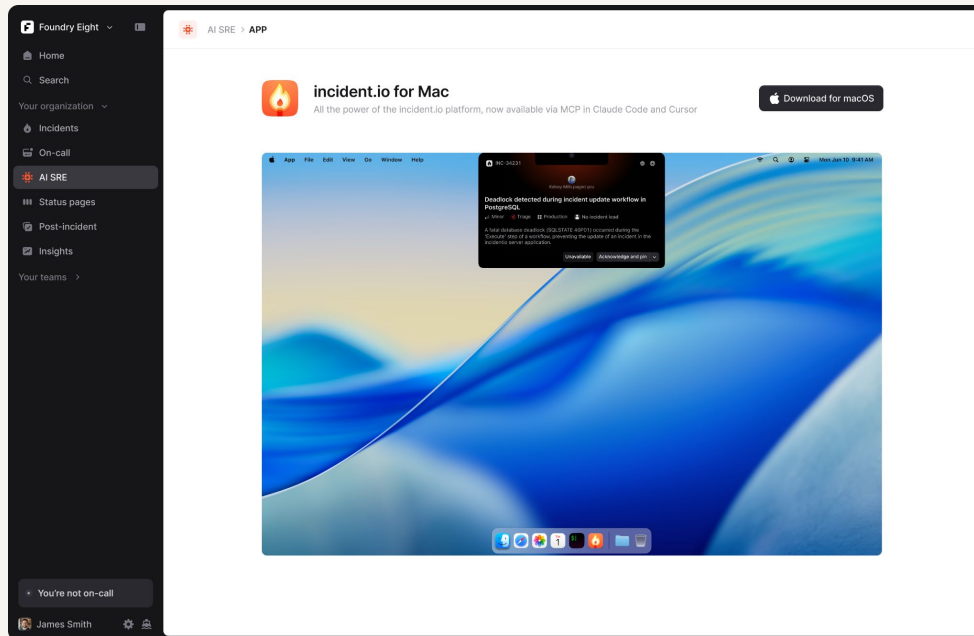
Foundry Eight

Home
Search
Your organization
Incidents
On-call
AI SRE
Status pages
Post-incident
Insights
Your teams

You're not on-call
James Smith

AI SRE > APP

incident.io for Mac
All the power of the incident.io platform, now available via MCP in Claude Code and Cursor

Download for macOS

App File Edit View Go Window Help
Mon Jun 10 9:41 AM

INC-34231
Kelsey Mills paged you
Deadlock detected during incident update workflow in PostgreSQL
Minor Triage Production No incident lead
A fatal database deadlock (SQLSTATE 40P01) occurred during the 'Execute' step of a workflow, preventing the update of an incident in the incidentio server application.
Unavailable Acknowledge and join